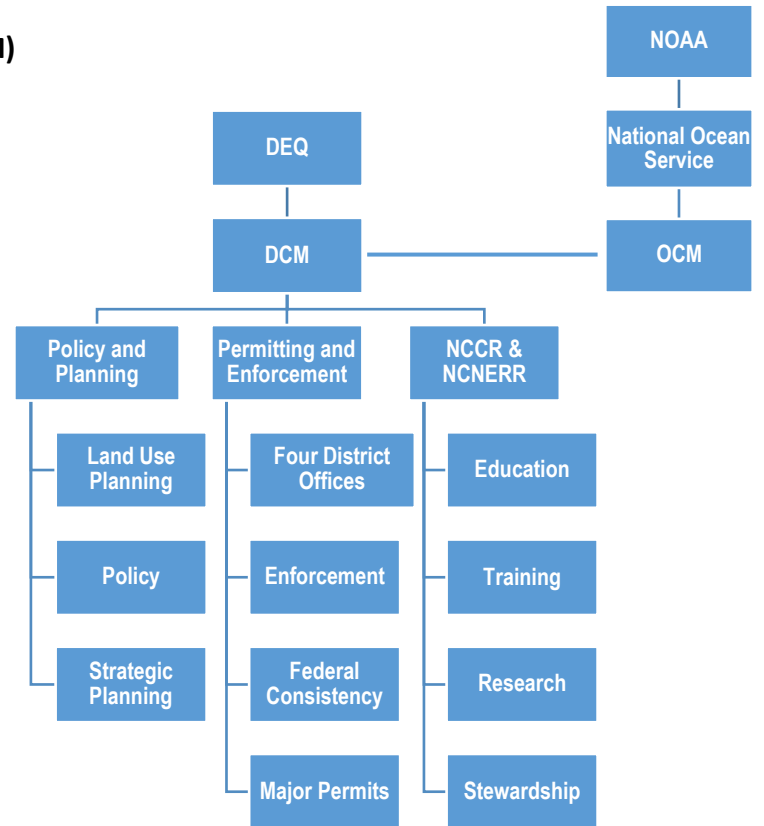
l)

NOAA

National Ocean Service

OCM

DEQ

DCM

Policy and Planning

Land Use Planning

Policy

Strategic Planning

Permitting and Enforcement

Four District Offices

Enforcement

Federal Consistency

Major Permits

NCCR & NCNERR

Education

Training

Research

Stewardship